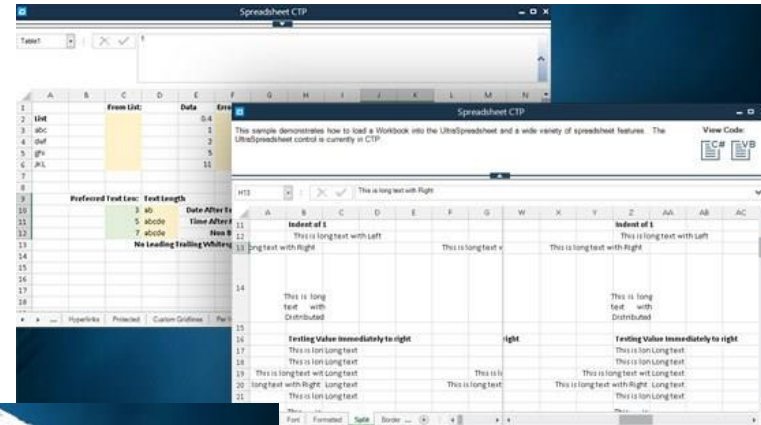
Spreadsheet CTP

Table1

A B C D E F G H I J K L M N

1
2 List
3 abc
4 def
5 ghi
6 JKL
7
8
9 Preferred Text Len: Text Length
10 3 ab Date After
11 5 abcde Time After
12 7 abcde Non
13 No Leading Trailing Whites
14
15
16
17
18

From List: Data Erro

0.4
1
3
5
11

Hyperlinks Protected Custom Gridlines Per

Spreadsheet CTP

This sample demonstrates how to load a Workbook into the UltraSpreadsheet and a wide variety of spreadsheet features. The UltraSpreadsheet control is currently in CTP.

View Code:
C#
VB

H13

This is long text with Right

A B C D E F G W X Y Z AA AB AC

11 Indent of 1 Indent of 1
12 This is long text with Left This is long text with Left
13 long text with Right This is long text w This is long text with Right
14 This is long text with Distributed This is long text with Distributed
15
16 Testing Value Immediately to right ight Testing Value Immediately to right
17 This is lon Long text This is lon Long text
18 This is lon Long text This is lon Long text
19 This is long text wit Long text This is l This is long text wit Long text
20 long text with Right Long text This is long text This is long text with Right Long text
21 This is lon Long text This is lon Long text

Font Formated Split Border ...